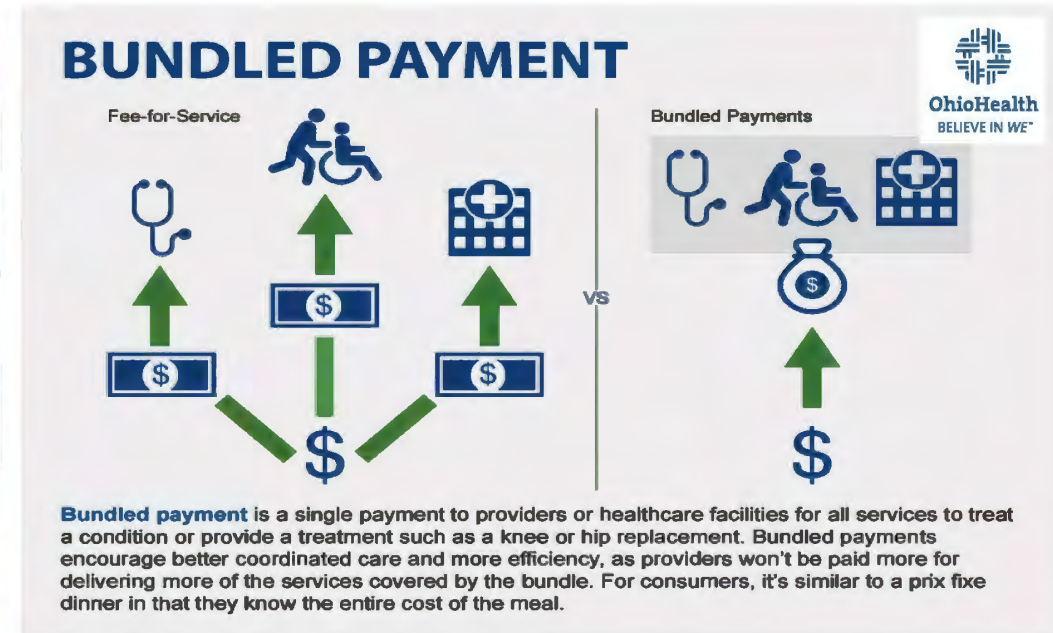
BUNDLED PAYMENT

OhioHealth
BELIEVE IN WE™

Fee-for-Service

$

$

$

$

VS

Bundled Payments

$

$

Bundled payment is a single payment to providers or healthcare facilities for all services to treat a condition or provide a treatment such as a knee or hip replacement. Bundled payments encourage better coordinated care and more efficiency, as providers won't be paid more for delivering more of the services covered by the bundle. For consumers, it's similar to a prix fixe dinner in that they know the entire cost of the meal.